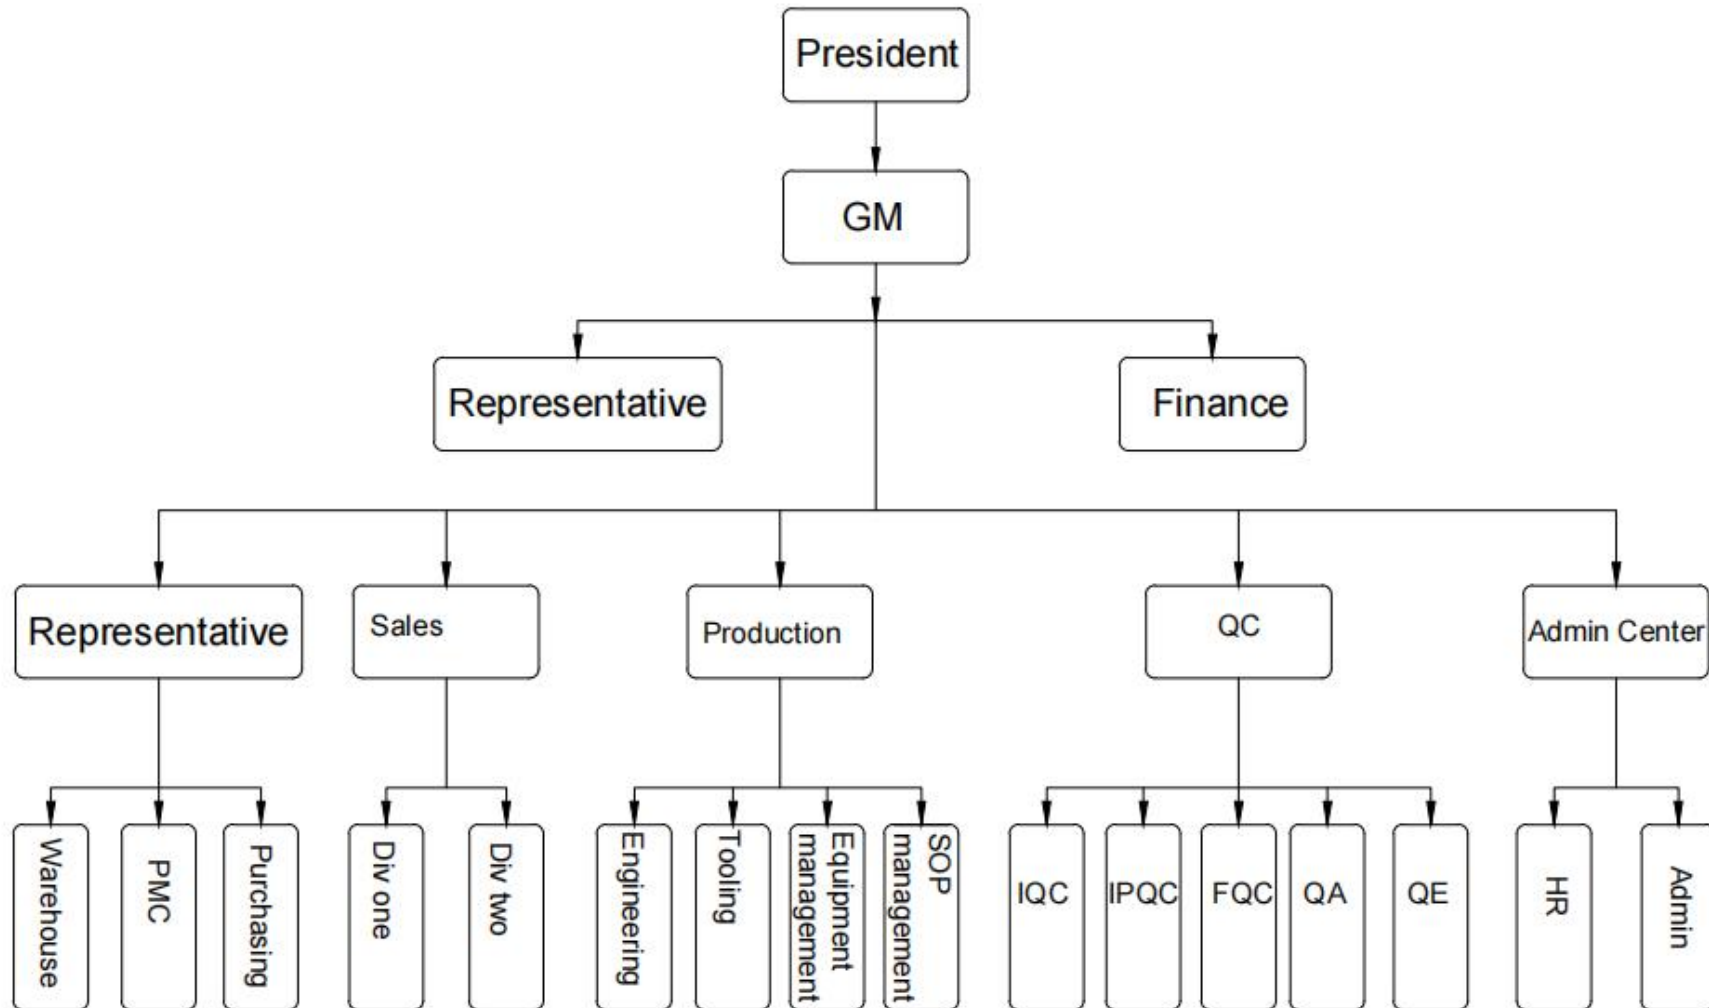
President

GM

Representative

Finance

Representative

Sales

Production

QC

Admin Center

Warehouse

PMC

Purchasing

Div one

Div two

Engineering

Tooling

Equipment management

SOP management

IQC

IPQC

FQC

QA

QE

HR

Admin